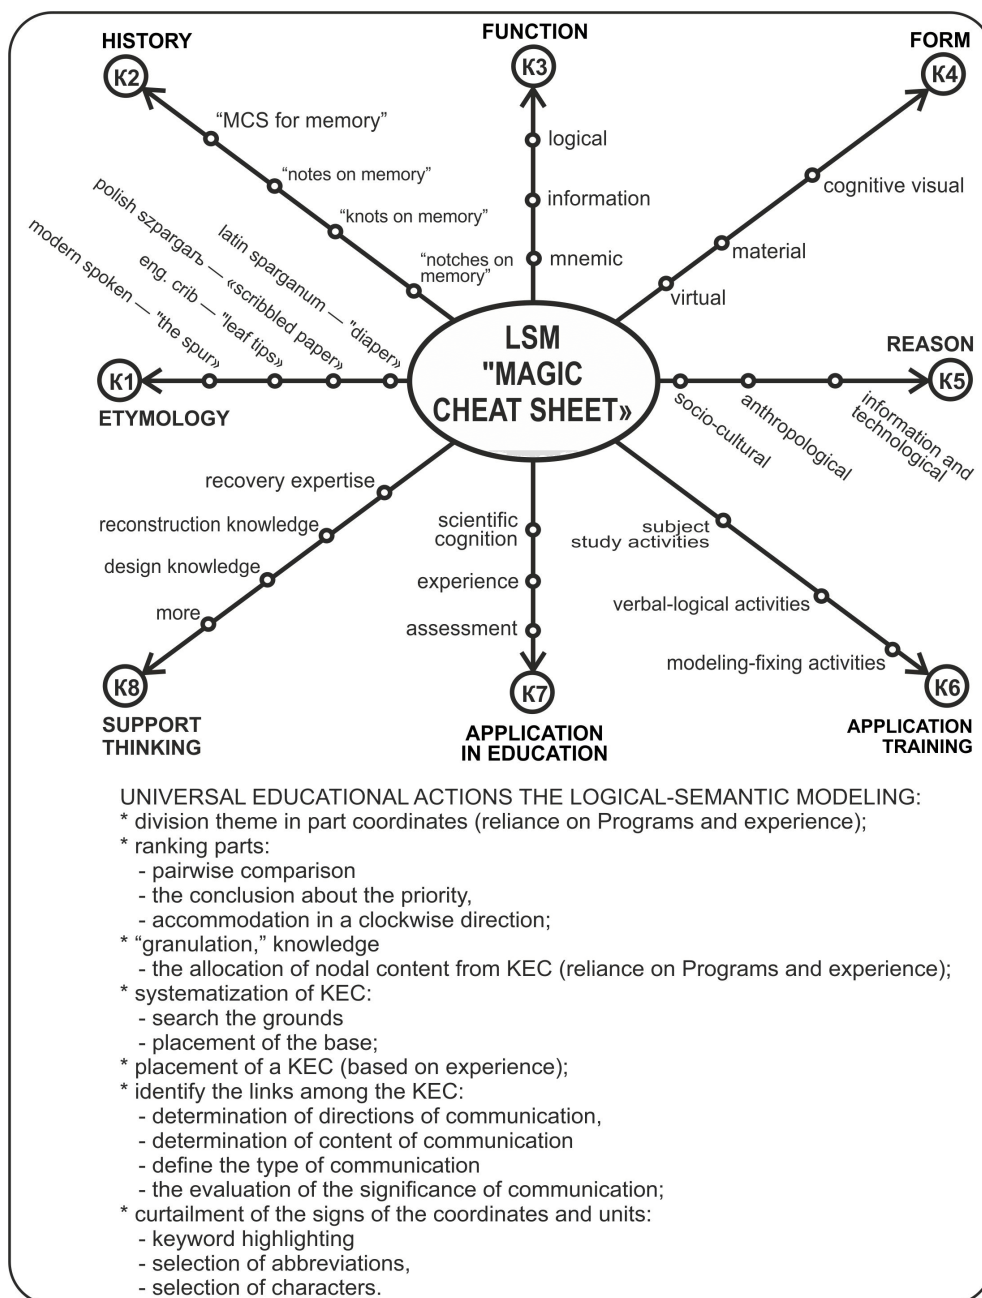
HISTORY
K2
"MCS for memory"
"notes on memory"
"knots on memory"
"notches on memory"

FUNCTION
K3
logical
information
mnemic

FORM
K4
cognitive visual
material
virtual

polish szpargaљ — «scribbled paper»
latin sparganum — "diaper»
eng. crib — "leaf tips»
modern spoken — "the spur»
K1
ETYMOLOGY

LSM "MAGIC CHEAT SHEET»

REASON
K5
socio-cultural
anthropological
information and technological

recovery expertise
reconstruction knowledge
design knowledge
more
K8
SUPPORT THINKING

scientific cognition
experience
assessment
K7
APPLICATION IN EDUCATION

subject study activities
verbal-logical activities
modeling-fixing activities
K6
APPLICATION TRAINING

UNIVERSAL EDUCATIONAL ACTIONS THE LOGICAL-SEMANTIC MODELING:
* division theme in part coordinates (reliance on Programs and experience);
* ranking parts:
- pairwise comparison
- the conclusion about the priority,
- accommodation in a clockwise direction;
* "granulation," knowledge
- the allocation of nodal content from KEC (reliance on Programs and experience);
* systematization of KEC:
- search the grounds
- placement of the base;
* placement of a KEC (based on experience);
* identify the links among the KEC:
- determination of directions of communication,
- determination of content of communication
- define the type of communication
- the evaluation of the significance of communication;
* curtailment of the signs of the coordinates and units:
- keyword highlighting
- selection of abbreviations,
- selection of characters.